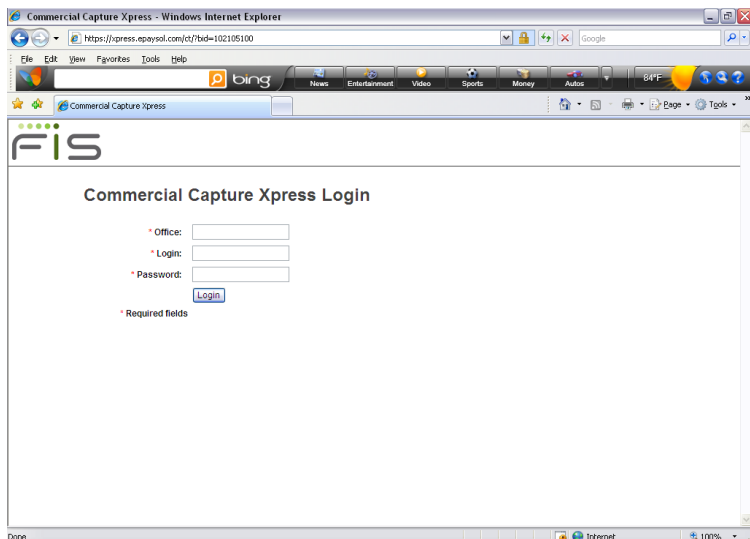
Commercial Capture Xpress - Windows Internet Explorer

https://xpress.epaysol.com/ct/?bid=102105100

Google

File Edit View Favorites Tools Help

bing News Entertainment Video Sports Money Autos 84°F

Commercial Capture Xpress

Page Tools

FIS

Commercial Capture Xpress Login

* Office:

* Login:

* Password:

Login

* Required fields

Done

Internet

100%